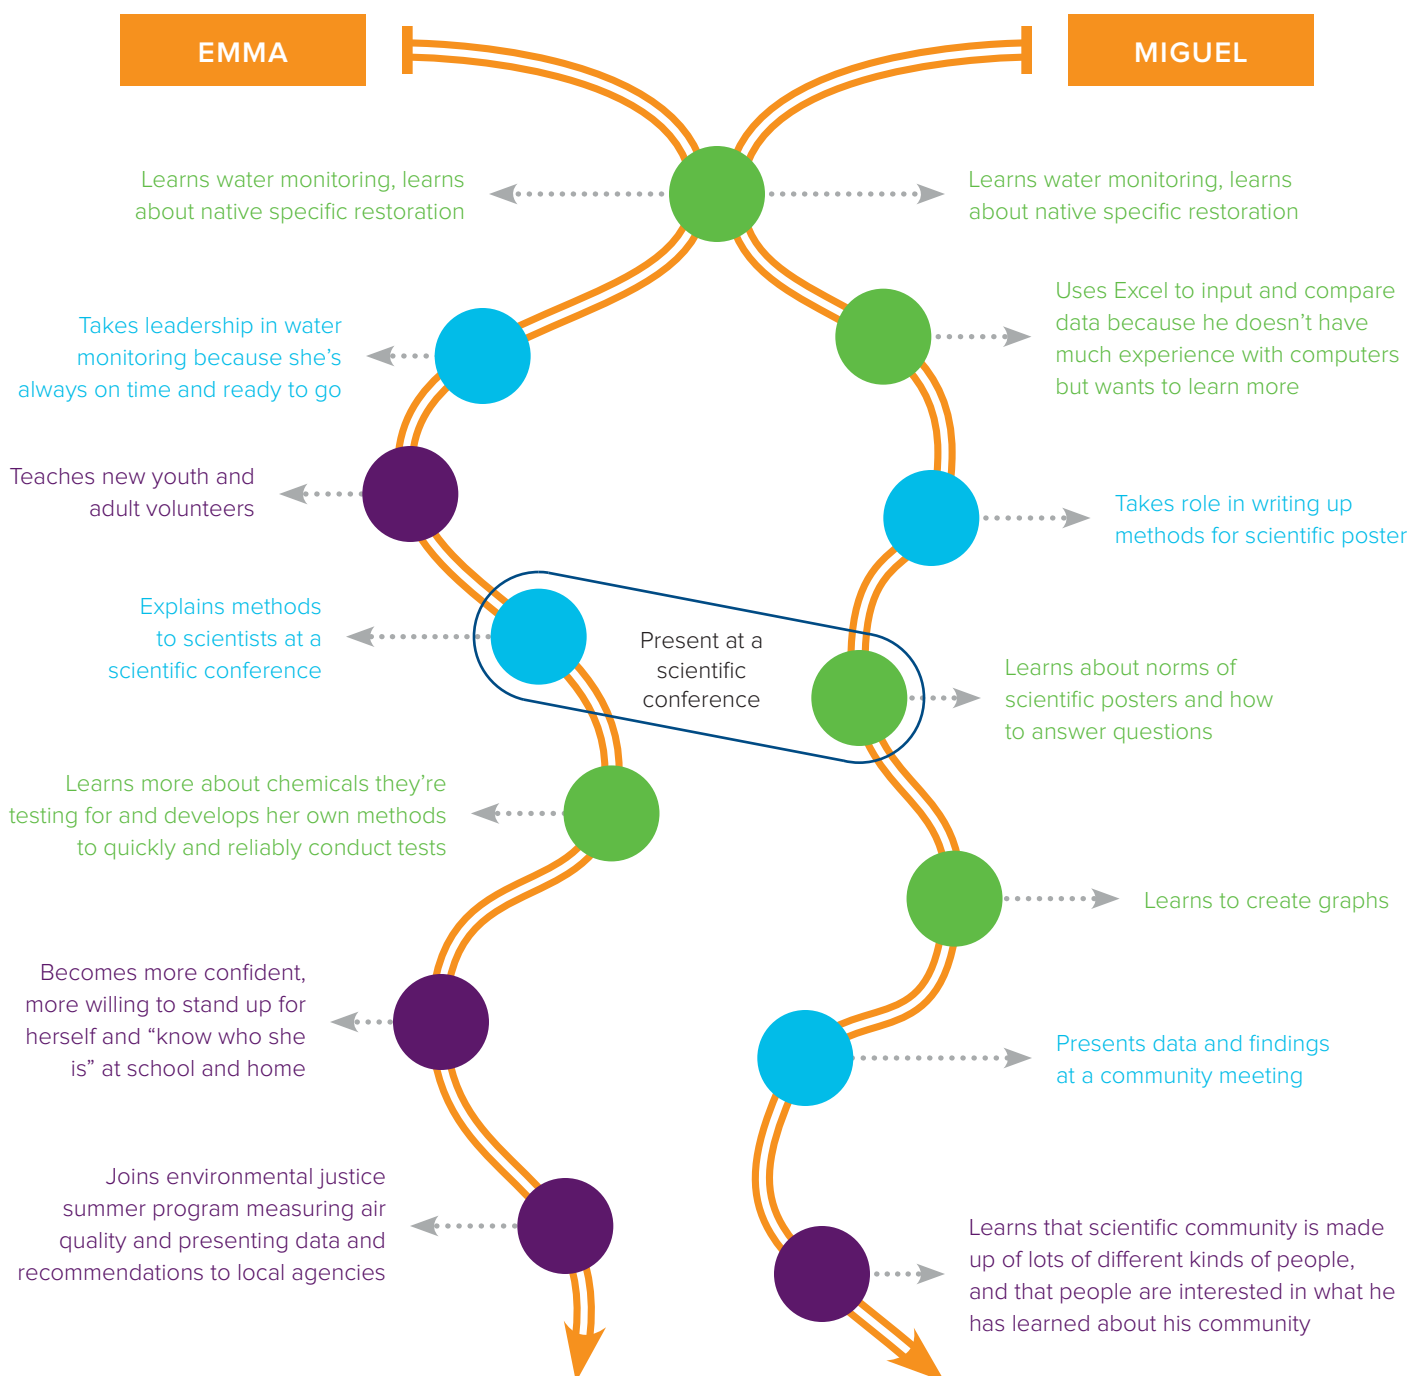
EMMA

MIGUEL

Learns water monitoring, learns about native specific restoration

Learns water monitoring, learns about native specific restoration

Takes leadership in water monitoring because she's always on time and ready to go

Uses Excel to input and compare data because he doesn't have much experience with computers but wants to learn more

Teaches new youth and adult volunteers

Takes role in writing up methods for scientific poster

Explains methods to scientists at a scientific conference

Present at a scientific conference

Learns about norms of scientific posters and how to answer questions

Learns more about chemicals they're testing for and develops her own methods to quickly and reliably conduct tests

Learns to create graphs

Becomes more confident, more willing to stand up for herself and "know who she is" at school and home

Presents data and findings at a community meeting

Joins environmental justice summer program measuring air quality and presenting data and recommendations to local agencies

Learns that scientific community is made up of lots of different kinds of people, and that people are interested in what he has learned about his community